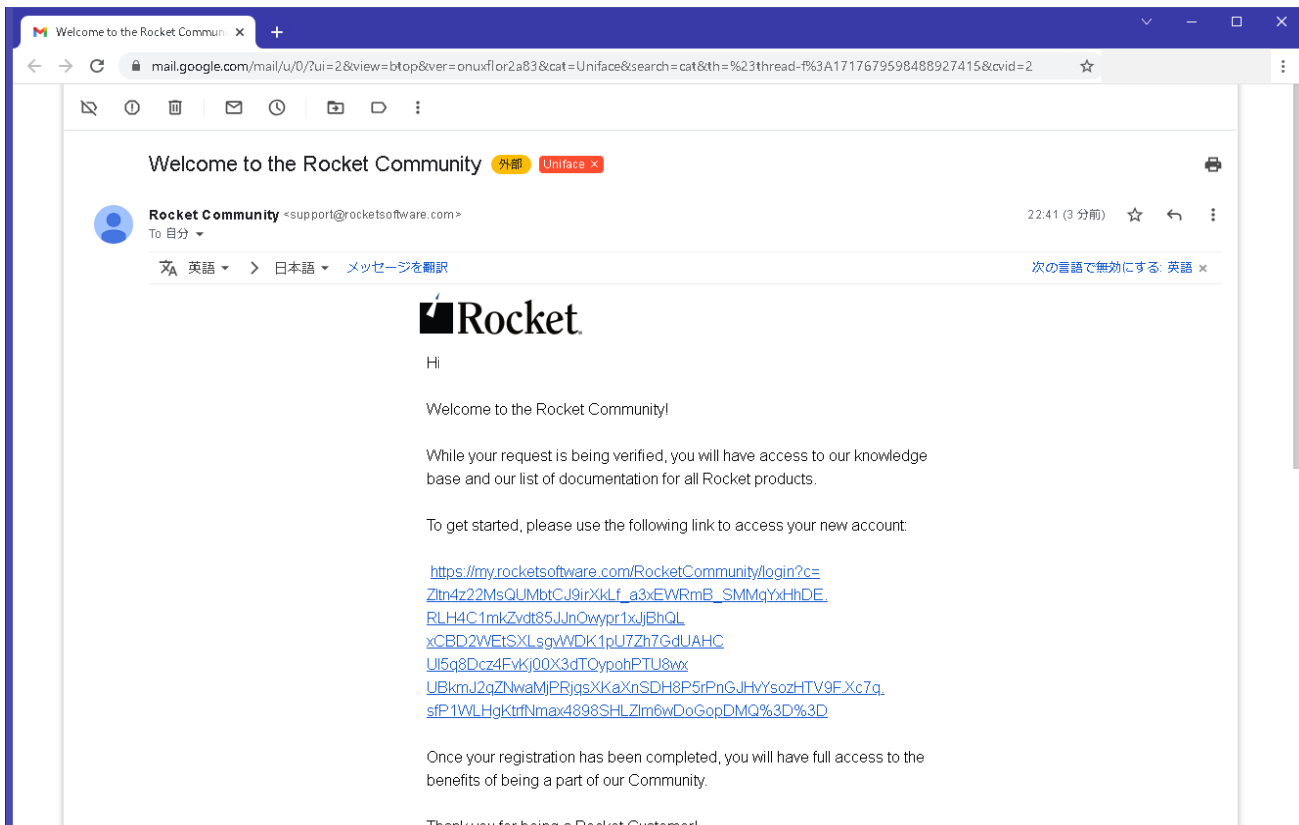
Welcome to the Rocket Commun ×
+

mail.google.com/mail/u/0/?ui=2&view=btop&ver=onuxflor2a83&cat=Uniface&search=cat&th=%23thread-f%3A1717679598488927415&cvid=2

Welcome to the Rocket Community 外部 Uniface ×

Rocket Community <support@rocketsoftware.com>
To 自分
22:41 (3 分前)

英語 > 日本語 メッセージを翻訳
次の言語で無効にする: 英語 ×

Rocket

Hi

Welcome to the Rocket Community!

While your request is being verified, you will have access to our knowledge base and our list of documentation for all Rocket products.

To get started, please use the following link to access your new account:

https://my.rocketsoftware.com/RocketCommunity/login?c=Zltn4z22MsQUMbtCJ9irXkLf_a3xEWRmB_SMMqYxHhDE.RLH4C1mkZvdt85JJnOwypr1xJjBhQLxCBD2WEtSXLsgvWDK1pU7Zh7GdUAHCUl5q8Dcz4FvKj00X3dTOypohPTU8wxUBkmJ2qZNwaMjPRjgsXKaXnSDH8P5rPnGJHvYsozHTV9F.Xc7q.sfP1WLHgKtrfNmax4898SHLZlm6wDoGopDMQ%3D%3D

Once your registration has been completed, you will have full access to the benefits of being a part of our Community.

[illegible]